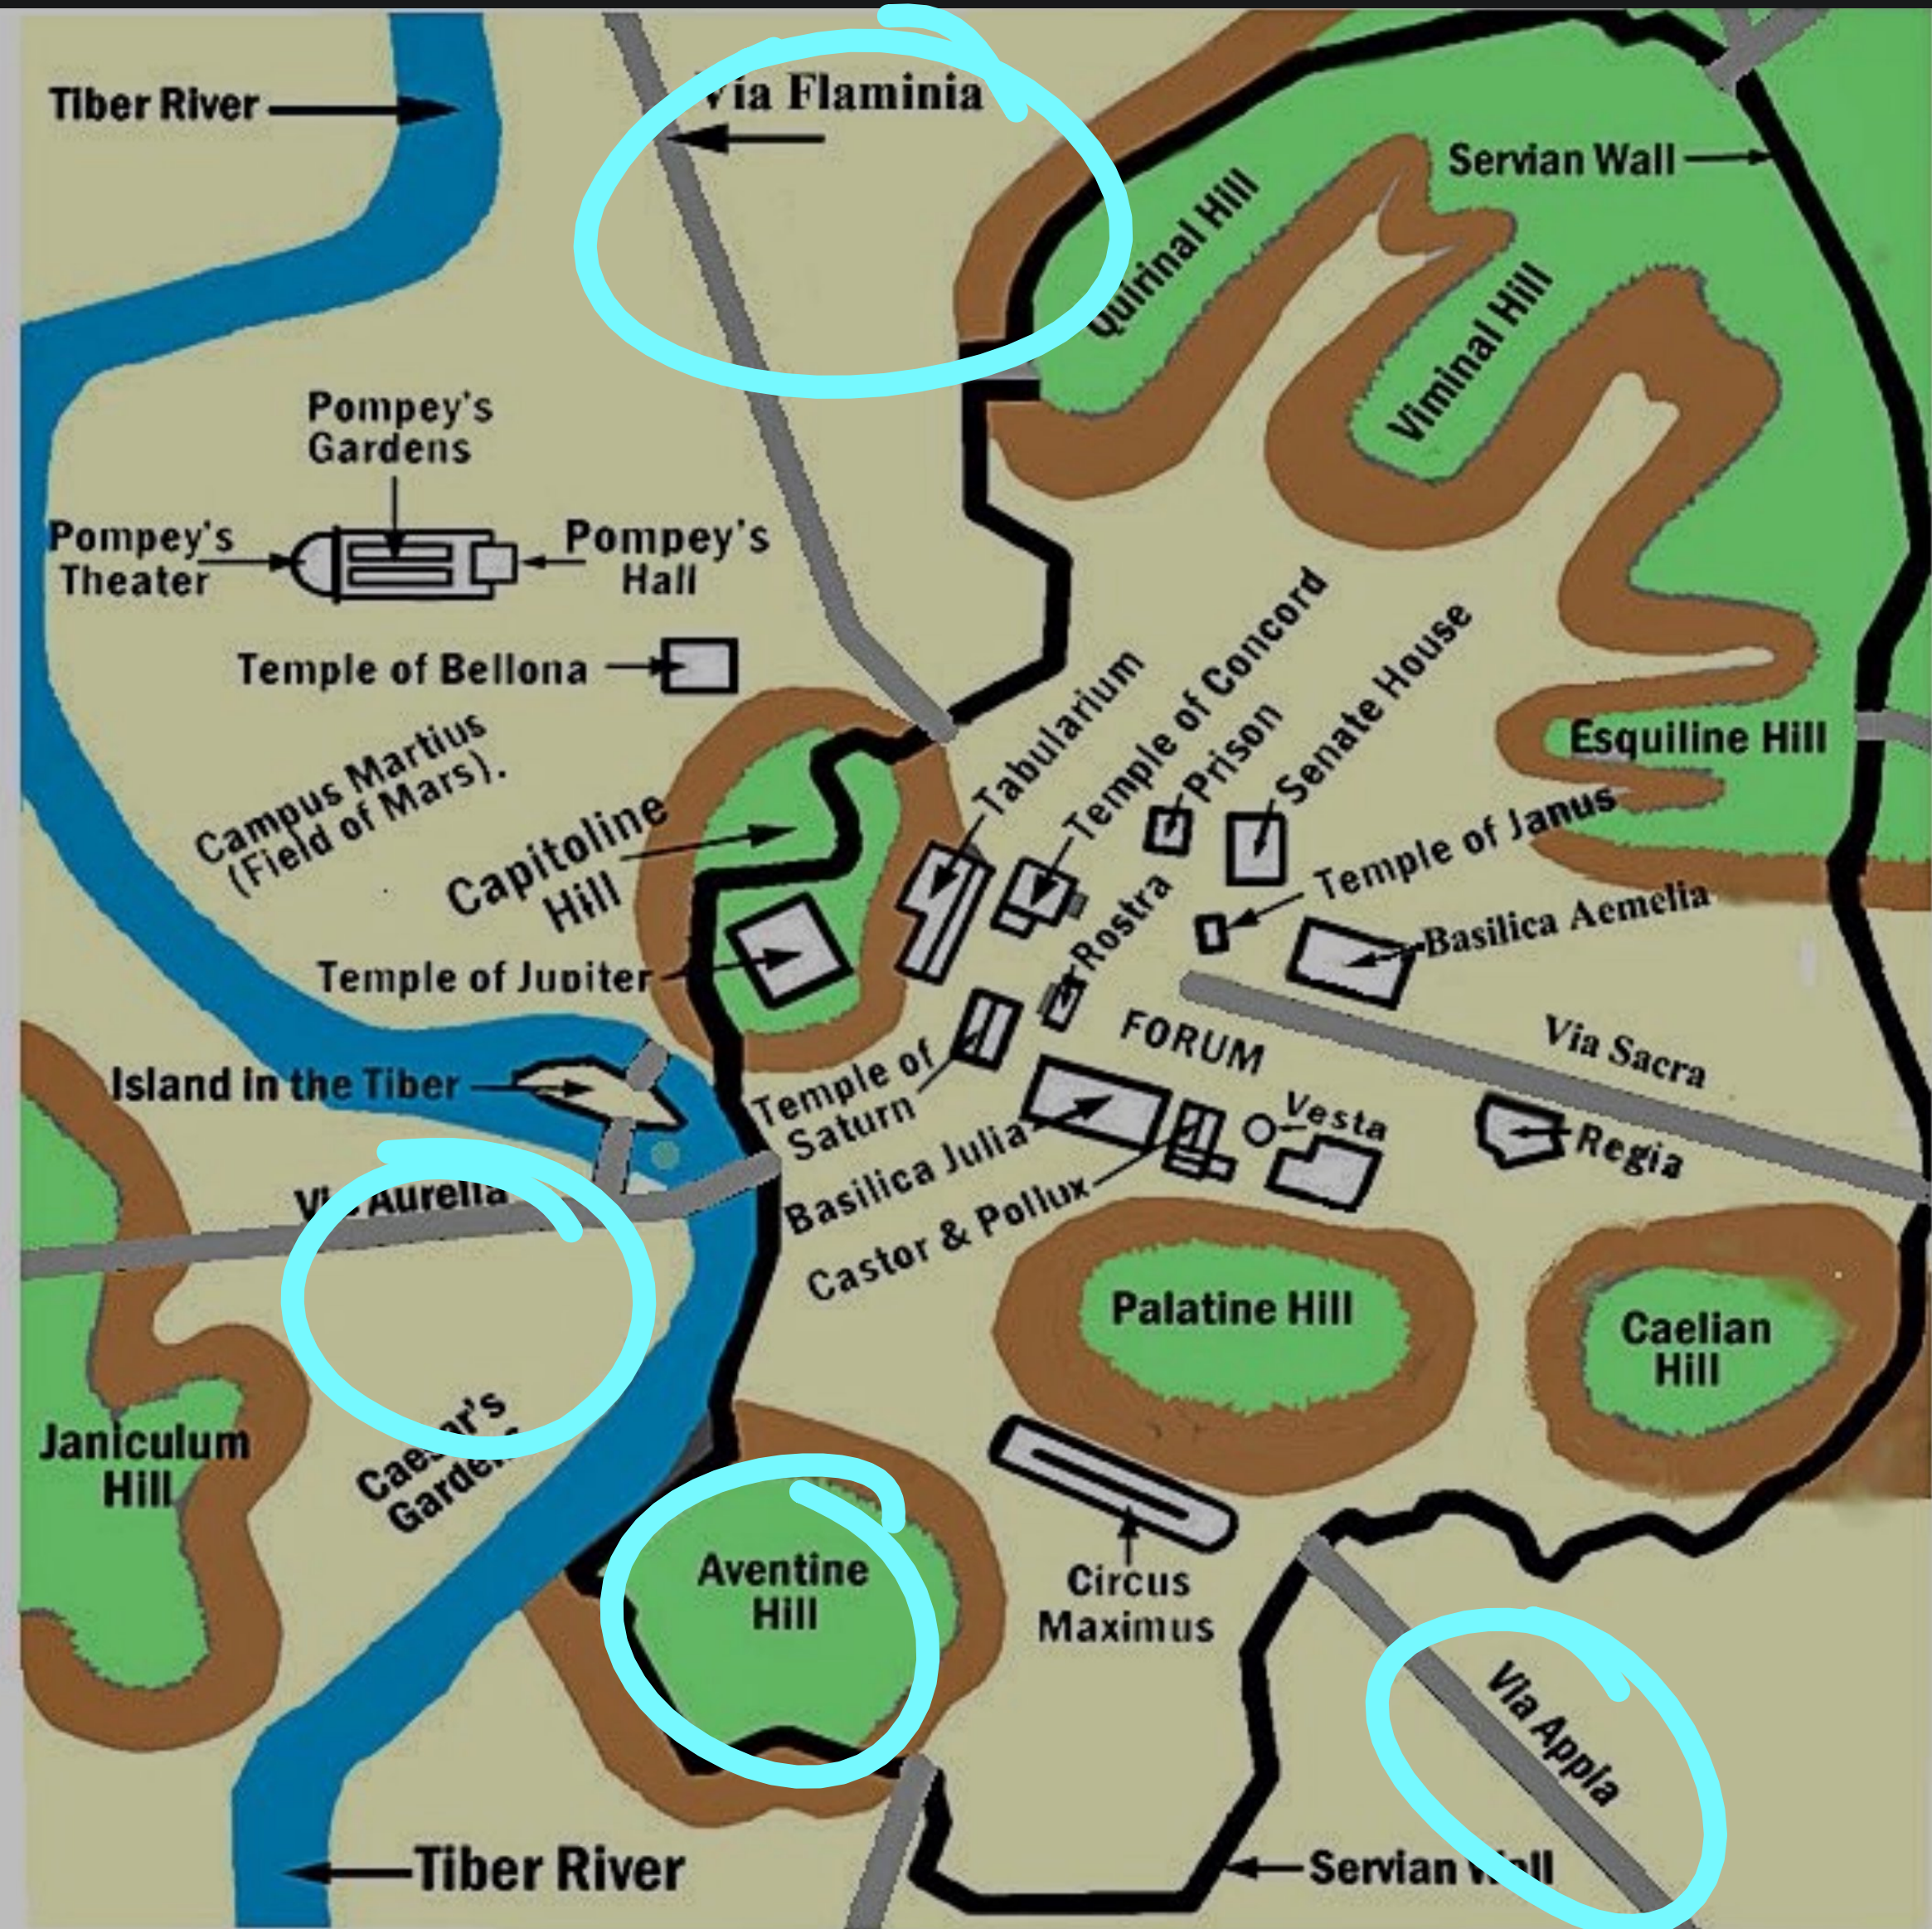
Tiber River

Via Flaminia

Servian Wall

Quirinal Hill

Viminal Hill

Pompey's Gardens

Pompey's Theater

Pompey's Hall

Temple of Bellona

Campus Martius (Field of Mars).

Capitoline Hill

Esquiline Hill

Tabularium

Temple of Concord

Prison

Senate House

Temple of Janus

Basilica Aemelia

Rostra

Temple of Jupiter

FORUM

Via Sacra

Island in the Tiber

Temple of Saturn

Vesta

Regia

Basilica Julia

Castor & Pollux

V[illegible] Aurelia

Palatine Hill

Caelian Hill

Janiculum Hill

Cae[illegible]r's Garde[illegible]

Aventine Hill

Circus Maximus

Via Appia

Tiber River

Servian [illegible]ll